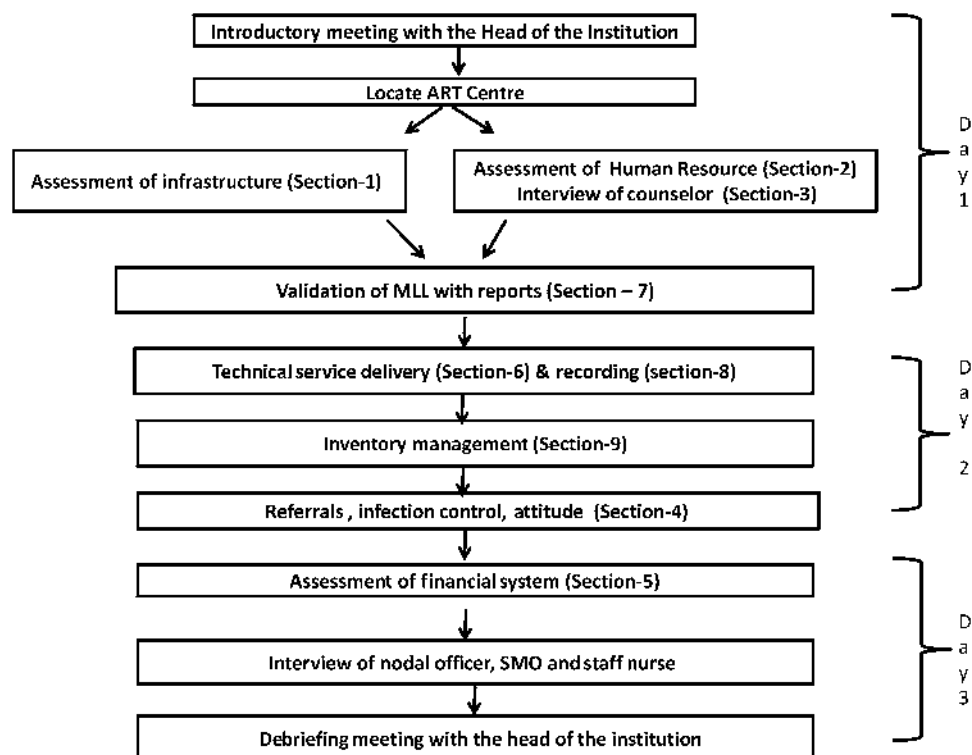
Introductory meeting with the Head of the Institution

Locate ART Centre

Assessment of infrastructure (Section-1)

Assessment of Human Resource (Section-2)
Interview of counselor (Section-3)

Validation of MLL with reports (Section – 7)

Day 1

Technical service delivery (Section-6) & recording (section-8)

Inventory management (Section-9)

Referrals , infection control, attitude (Section-4)

Day 2

Assessment of financial system (Section-5)

Interview of nodal officer, SMO and staff nurse

Debriefing meeting with the head of the institution

Day 3